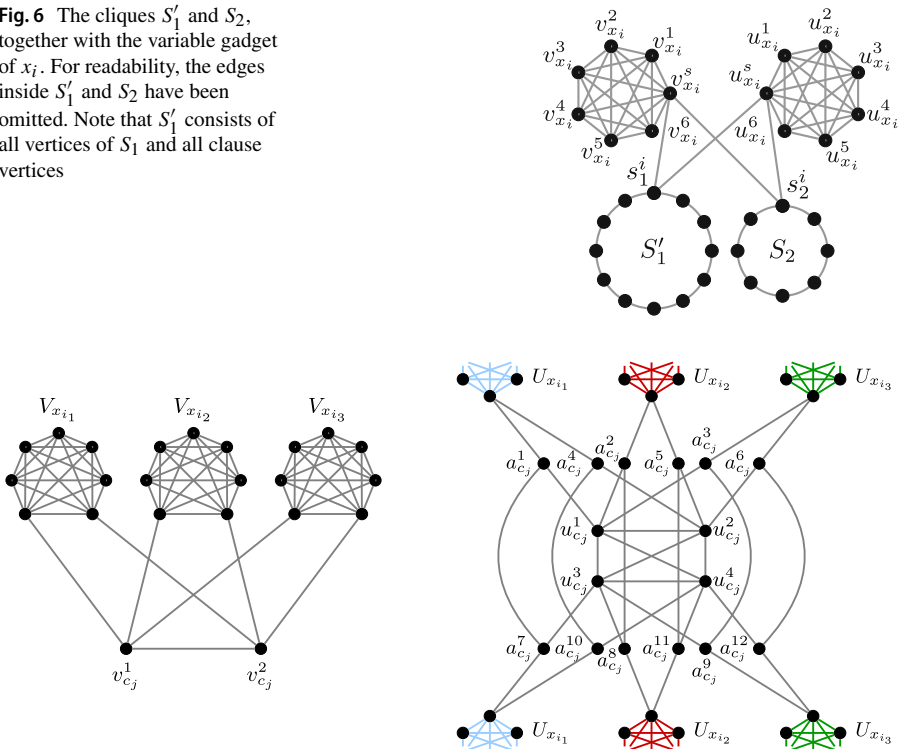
**Fig. 6** The cliques $S_1'$ and $S_2$, together with the variable gadget of $x_i$. For readability, the edges inside $S_1'$ and $S_2$ have been omitted. Note that $S_1'$ consists of all vertices of $S_1$ and all clause vertices

$v_{x_i}^2$ $v_{x_i}^1$ $v_{x_i}^3$ $v_{x_i}^s$ $v_{x_i}^4$ $v_{x_i}^5$ $v_{x_i}^6$ $u_{x_i}^1$ $u_{x_i}^2$ $u_{x_i}^3$ $u_{x_i}^s$ $u_{x_i}^4$ $u_{x_i}^6$ $u_{x_i}^5$ $s_1^i$ $s_2^i$ $S_1'$ $S_2$

$V_{x_{i_1}}$ $V_{x_{i_2}}$ $V_{x_{i_3}}$ $v_{c_j}^1$ $v_{c_j}^2$

$U_{x_{i_1}}$ $U_{x_{i_2}}$ $U_{x_{i_3}}$ $a_{c_j}^1$ $a_{c_j}^4$ $a_{c_j}^2$ $a_{c_j}^5$ $a_{c_j}^3$ $a_{c_j}^6$ $u_{c_j}^1$ $u_{c_j}^2$ $u_{c_j}^3$ $u_{c_j}^4$ $a_{c_j}^7$ $a_{c_j}^{10}$ $a_{c_j}^8$ $a_{c_j}^{11}$ $a_{c_j}^{12}$ $a_{c_j}^9$ $U_{x_{i_1}}$ $U_{x_{i_2}}$ $U_{x_{i_3}}$